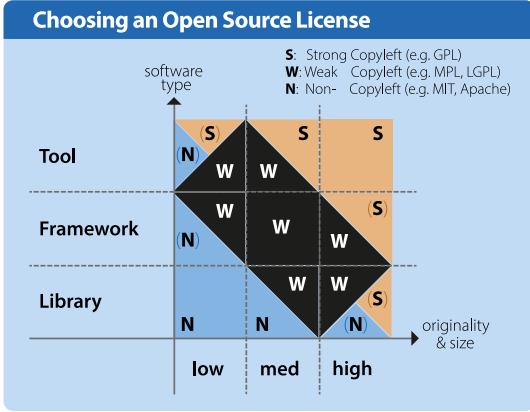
Choosing an Open Source License

S: Strong Copyleft (e.g. GPL)
W: Weak Copyleft (e.g. MPL, LGPL)
N: Non- Copyleft (e.g. MIT, Apache)

software type

Tool

Framework

Library

(S) S S
(N) W W
W W (S)
(N) W
W W
(S)
N N (N)

originality & size

low med high